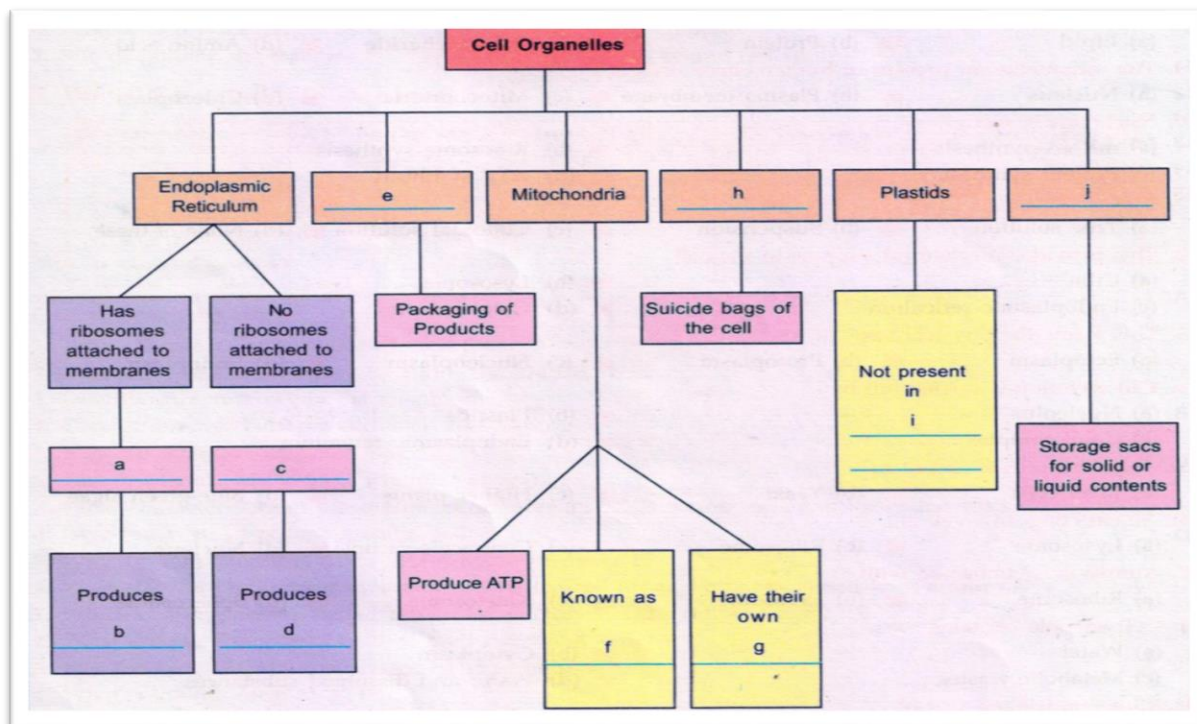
Cell Organelles

Endoplasmic Reticulum

e

Mitochondria

h

Plastids

j

Has ribosomes attached to membranes

No ribosomes attached to membranes

Packaging of Products

Suicide bags of the cell

Not present in i

a

c

Storage sacs for solid or liquid contents

Produces b

Produces d

Produce ATP

Known as f

Have their own g